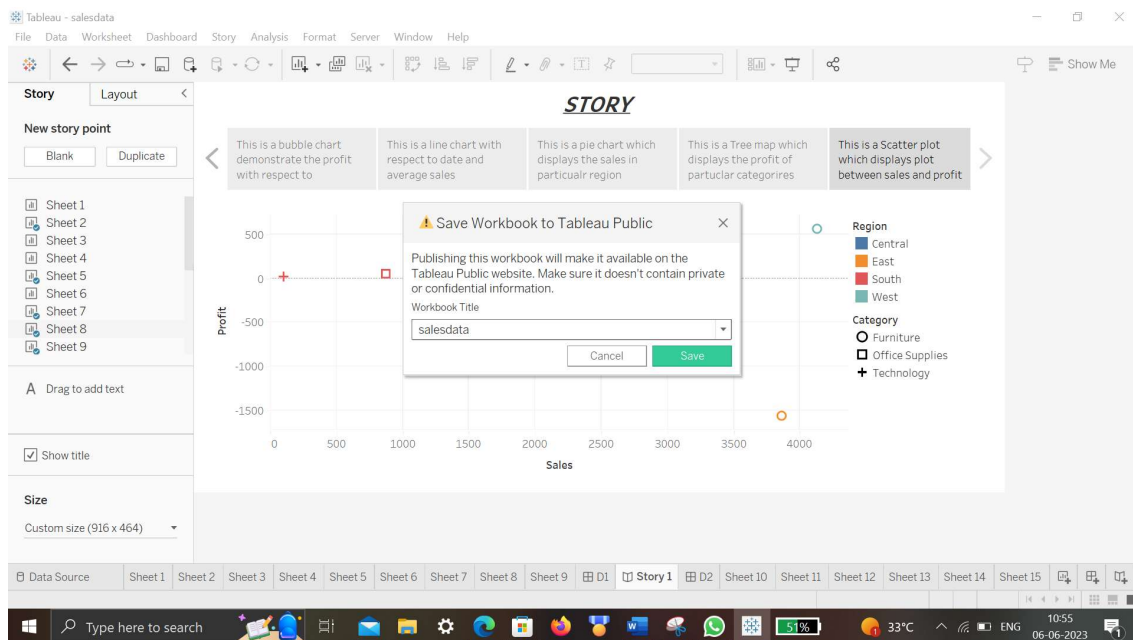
Tableau - salesdata
File Data Worksheet Dashboard Story Analysis Format Server Window Help

Show Me

Story Layout

New story point
Blank Duplicate

Sheet 1
Sheet 2
Sheet 3
Sheet 4
Sheet 5
Sheet 6
Sheet 7
Sheet 8
Sheet 9

A Drag to add text

Show title

Size
Custom size (916 x 464)

STORY

This is a bubble chart demonstrate the profit with respect to

This is a line chart with respect to date and average sales

This is a pie chart which displays the sales in particualr region

This is a Tree map which displays the profit of partuclar categorires

This is a Scatter plot which displays plot between sales and profit

Save Workbook to Tableau Public

Publishing this workbook will make it available on the Tableau Public website. Make sure it doesn't contain private or confidential information.

Workbook Title
salesdata

Cancel Save

500
0
-500
-1000
-1500
Profit

0 500 1000 1500 2000 2500 3000 3500 4000
Sales

Region
Central
East
South
West

Category
Furniture
Office Supplies
Technology

Data Source Sheet 1 Sheet 2 Sheet 3 Sheet 4 Sheet 5 Sheet 6 Sheet 7 Sheet 8 Sheet 9 D1 Story 1 D2 Sheet 10 Sheet 11 Sheet 12 Sheet 13 Sheet 14 Sheet 15

Type here to search

51%

33°C ENG 10:55 06-06-2023